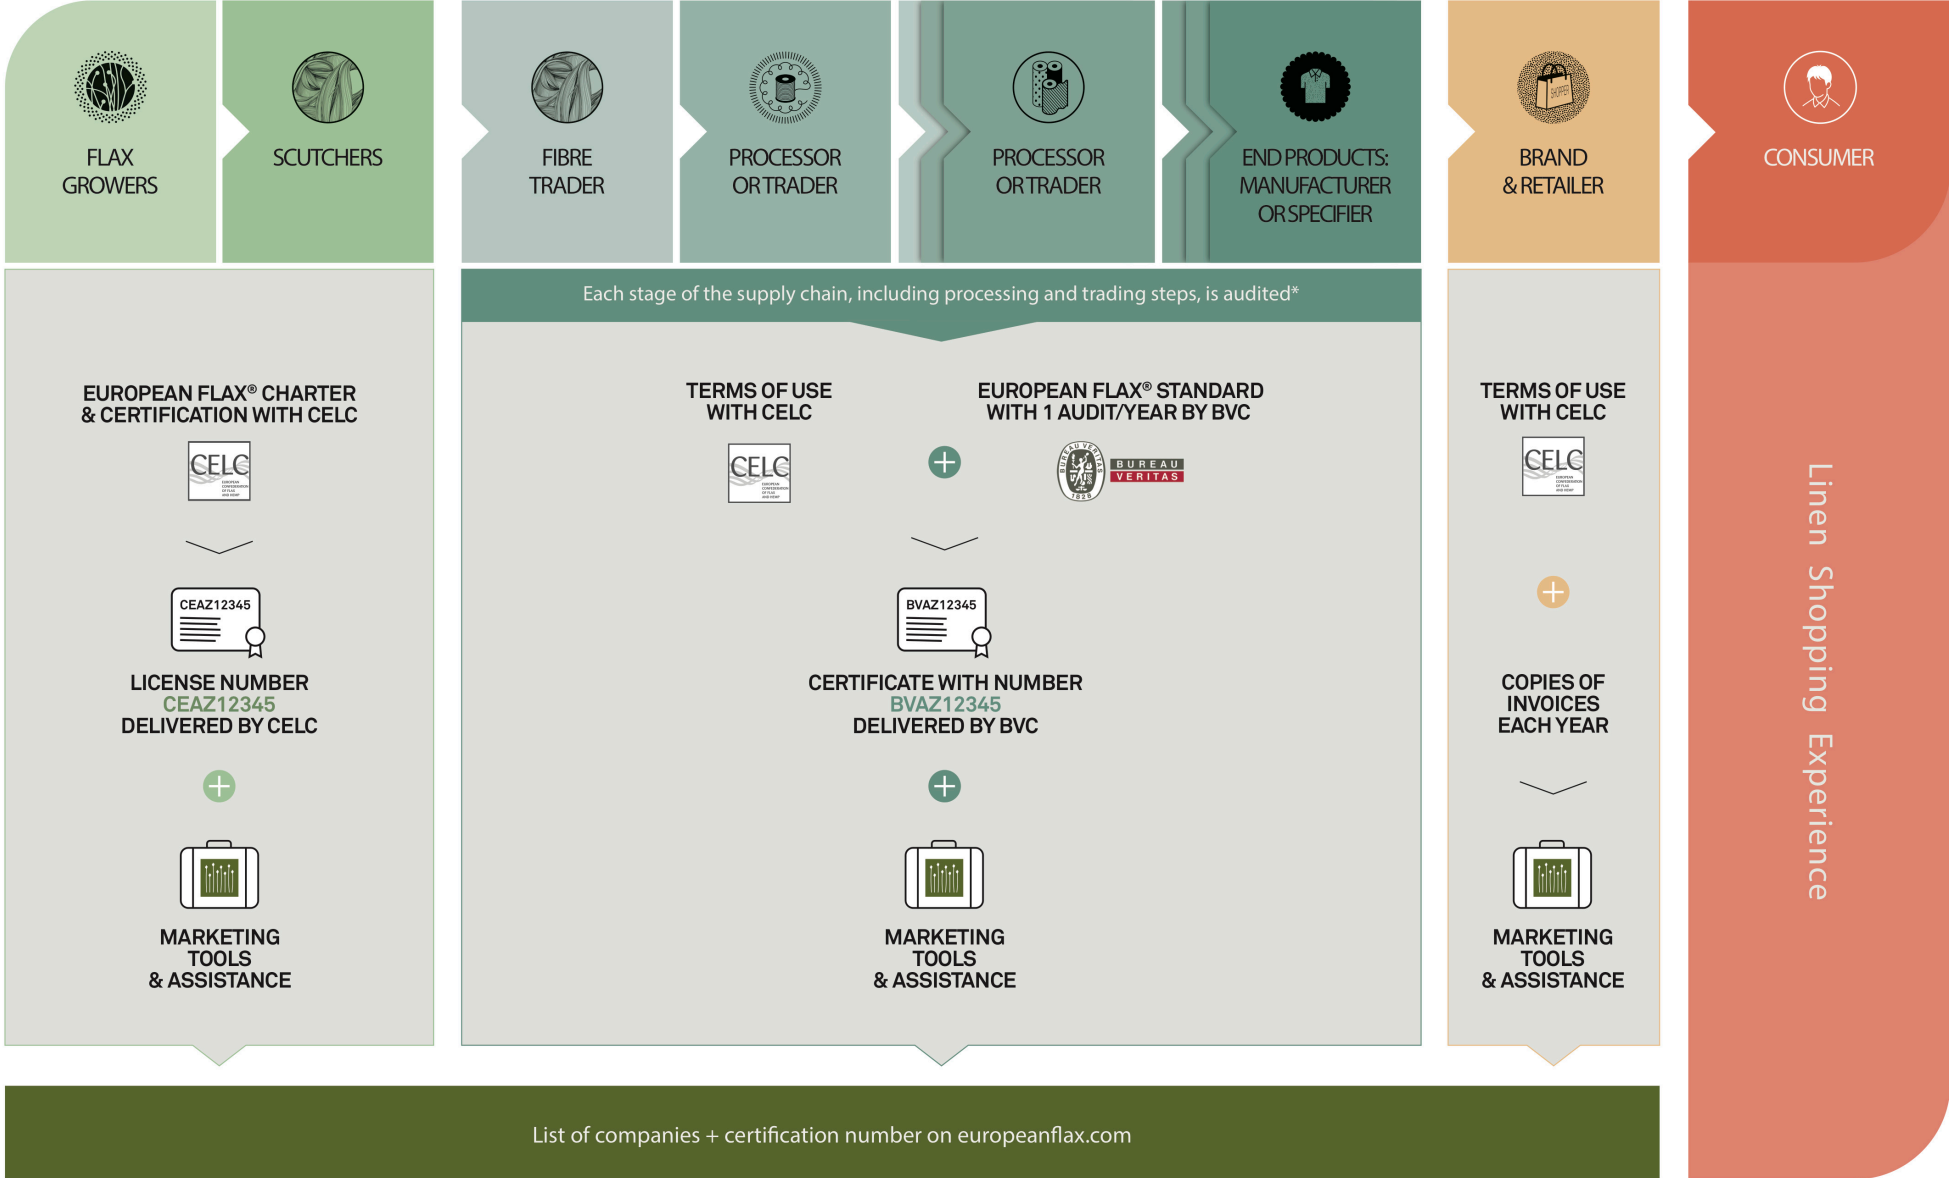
FLAX GROWERS

SCUTCHERS

FIBRE TRADER

PROCESSOR OR TRADER

PROCESSOR OR TRADER

END PRODUCTS: MANUFACTURER OR SPECIFIER

BRAND & RETAILER

CONSUMER

Each stage of the supply chain, including processing and trading steps, is audited*

EUROPEAN FLAX® CHARTER & CERTIFICATION WITH CELC

CELC

CEAZ12345

LICENSE NUMBER
CEAZ12345
DELIVERED BY CELC

MARKETING TOOLS & ASSISTANCE

TERMS OF USE WITH CELC

CELC

EUROPEAN FLAX® STANDARD WITH 1 AUDIT/YEAR BY BVC

BUREAU VERITAS 1828

BVAZ12345

CERTIFICATE WITH NUMBER
BVAZ12345
DELIVERED BY BVC

MARKETING TOOLS & ASSISTANCE

TERMS OF USE WITH CELC

CELC

COPIES OF INVOICES EACH YEAR

MARKETING TOOLS & ASSISTANCE

Linen Shopping Experience

List of companies + certification number on europeanflax.com